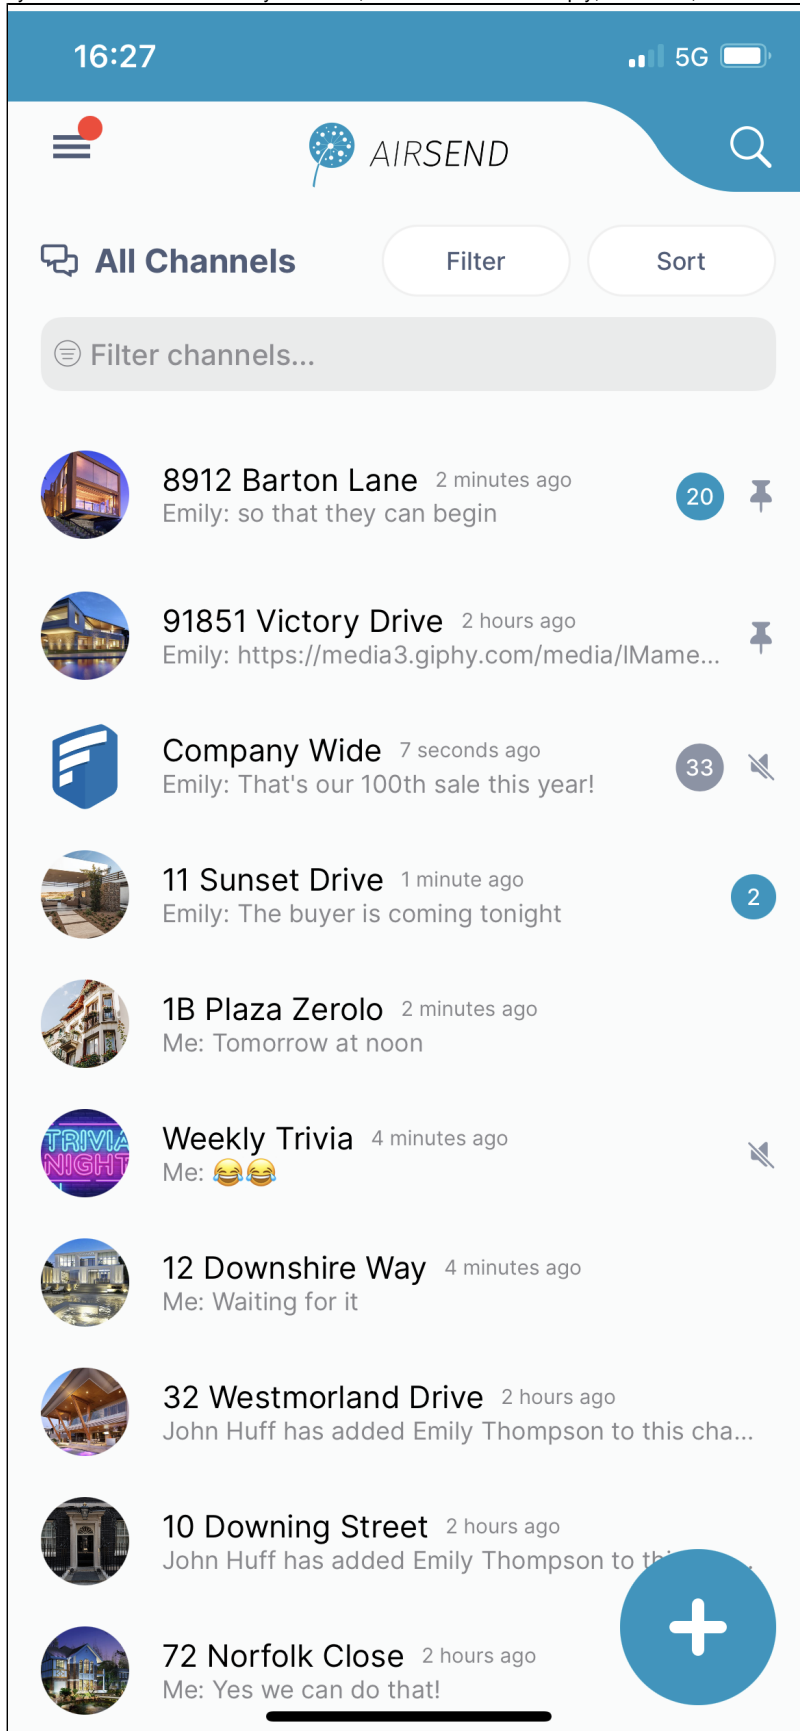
16:27

5G

AIRSEND

All Channels

Filter

Sort

Filter channels...

8912 Barton Lane 2 minutes ago
Emily: so that they can begin
20

91851 Victory Drive 2 hours ago
Emily: https://media3.giphy.com/media/IMame...

Company Wide 7 seconds ago
Emily: That's our 100th sale this year!
33

11 Sunset Drive 1 minute ago
Emily: The buyer is coming tonight
2

1B Plaza Zerolo 2 minutes ago
Me: Tomorrow at noon

TRIVIA NIGHT

Weekly Trivia 4 minutes ago
Me: 😂😂

12 Downshire Way 4 minutes ago
Me: Waiting for it

32 Westmorland Drive 2 hours ago
John Huff has added Emily Thompson to this cha...

10 Downing Street 2 hours ago
John Huff has added Emily Thompson to th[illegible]

72 Norfolk Close 2 hours ago
Me: Yes we can do that!